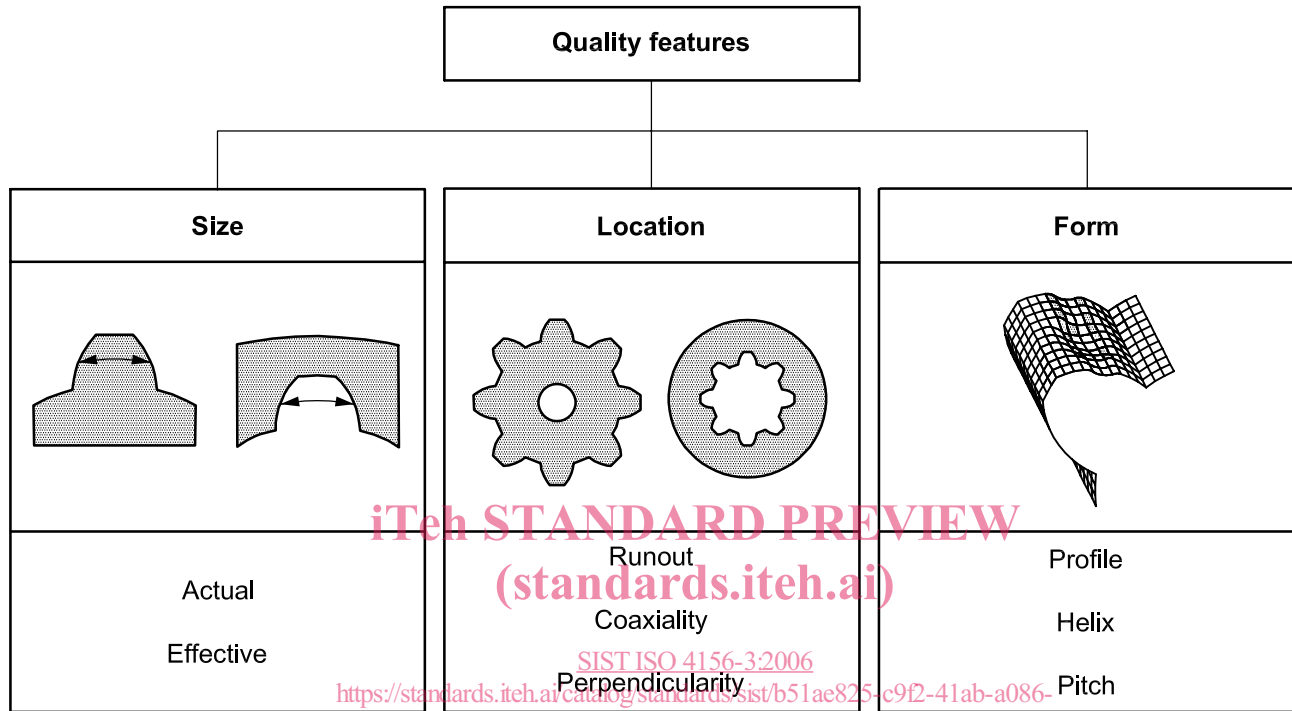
Quality features

Size

Location

Form

iTeh STANDARD PREVIEW
(standards.iteh.ai)

Actual

Effective

Runout

Coaxiality

Perpendicularity

Profile

Helix

Pitch

SIST ISO 4156-3:2006
https://standards.iteh.ai/catalog/standards/sist/b51ae825-c9f2-41ab-a086-